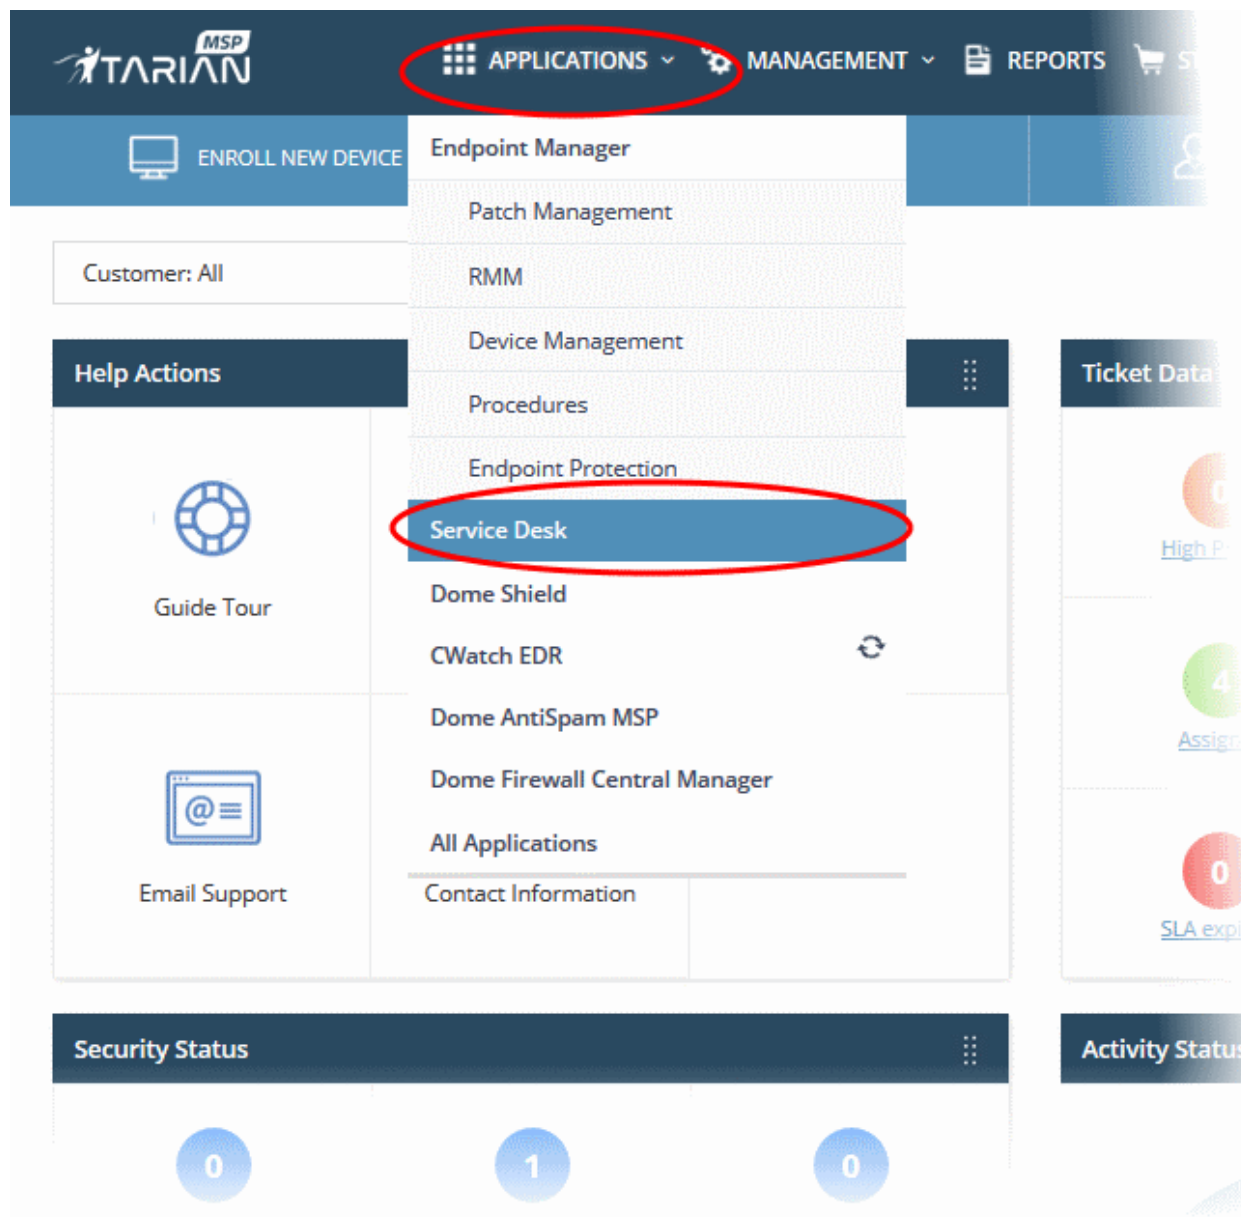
MSP
ITARIAN

APPLICATIONS

MANAGEMENT

REPORTS

S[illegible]

ENROLL NEW DEVICE

Endpoint Manager

Patch Management

RMM

Device Management

Procedures

Endpoint Protection

Service Desk

Dome Shield

CWatch EDR

Dome AntiSpam MSP

Dome Firewall Central Manager

All Applications

Customer: All

Help Actions

Guide Tour

Email Support

Contact Information

Ticket Data

0

High P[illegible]

4

Assig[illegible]

0

SLA exp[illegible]

Security Status

0

1

0

Activity Status